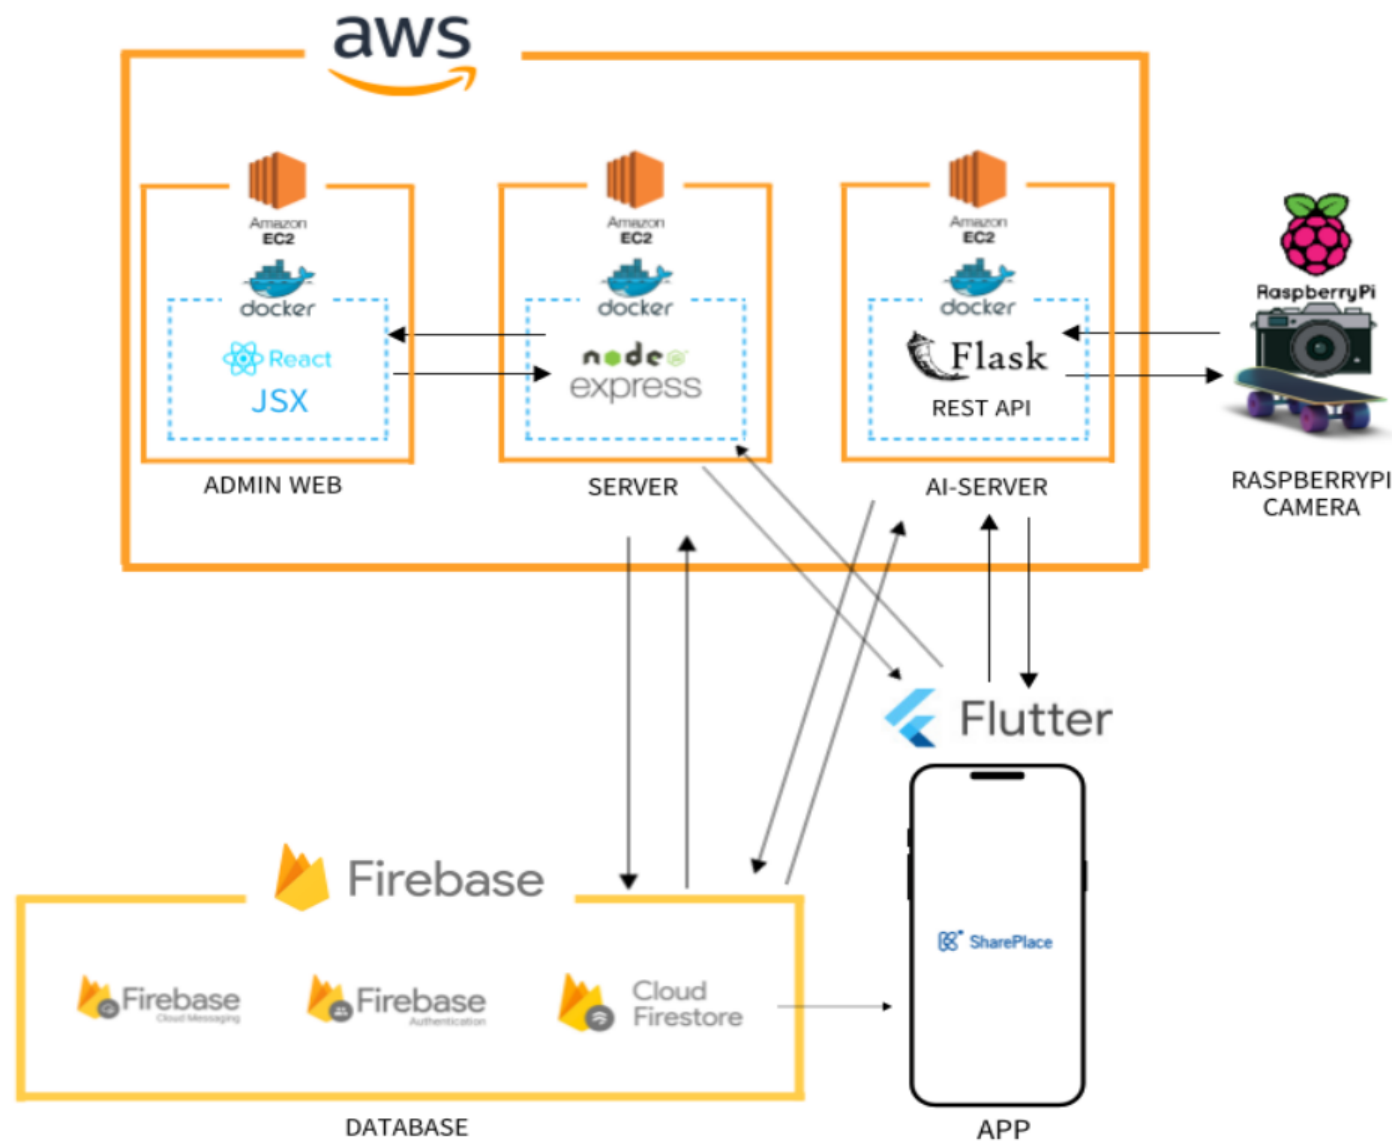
aws

Amazon EC2
docker
React
JSX
ADMIN WEB

Amazon EC2
docker
node
express
SERVER

Amazon EC2
docker
Flask
REST API
AI-SERVER

RaspberryPi
RASPBERRYPI CAMERA

Flutter

SharePlace
APP

Firebase
Firebase Cloud Messaging
Firebase Authentication
Cloud Firestore
DATABASE